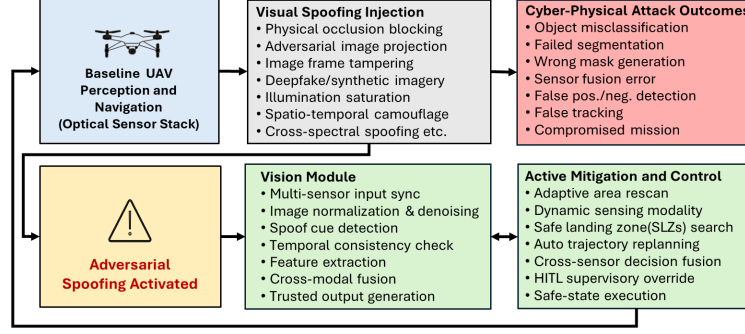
Baseline UAV Perception and Navigation (Optical Sensor Stack)

Visual Spoofing Injection
• Physical occlusion blocking
• Adversarial image projection
• Image frame tampering
• Deepfake/synthetic imagery
• Illumination saturation
• Spatio-temporal camouflage
• Cross-spectral spoofing etc.

Cyber-Physical Attack Outcomes
• Object misclassification
• Failed segmentation
• Wrong mask generation
• Sensor fusion error
• False pos./neg. detection
• False tracking
• Compromised mission

Adversarial Spoofing Activated

Vision Module
• Multi-sensor input sync
• Image normalization & denoising
• Spoof cue detection
• Temporal consistency check
• Feature extraction
• Cross-modal fusion
• Trusted output generation

Active Mitigation and Control
• Adaptive area rescan
• Dynamic sensing modality
• Safe landing zone(SLZs) search
• Auto trajectory replanning
• Cross-sensor decision fusion
• HITL supervisory override
• Safe-state execution